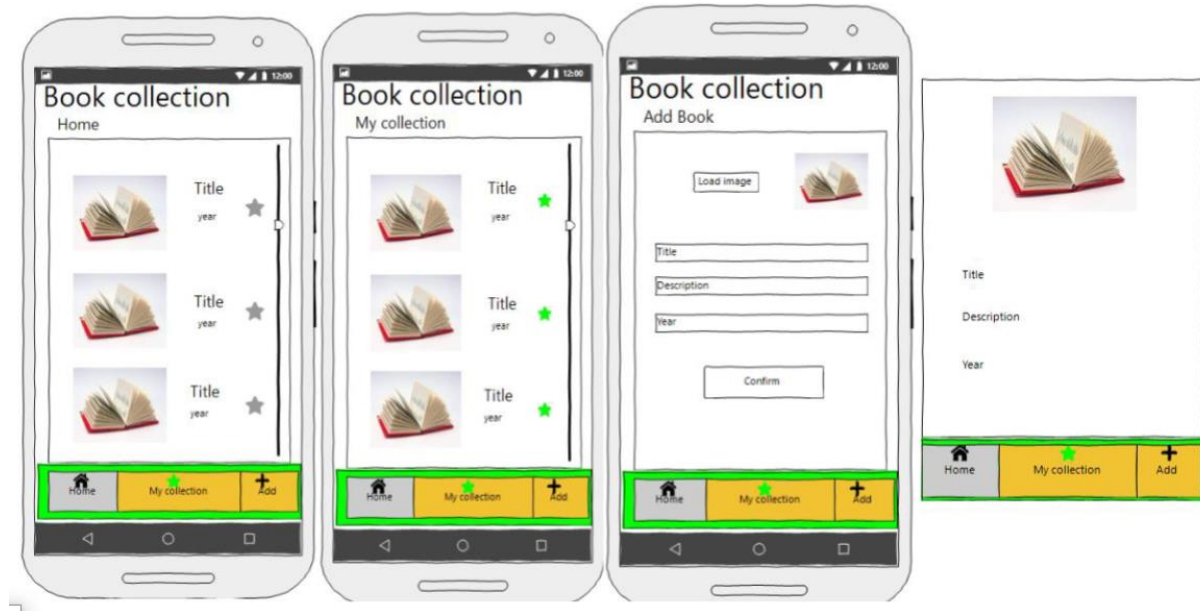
12:00

Book collection

Home

Title

year

Title

year

Title

year

Home

My collection

Add

12:00

Book collection

My collection

Title

year

Title

year

Title

year

Home

My collection

Add

12:00

Book collection

Add Book

Load image

Title

Description

Year

Confirm

Home

My collection

Add

Title

Description

Year

Home

My collection

Add